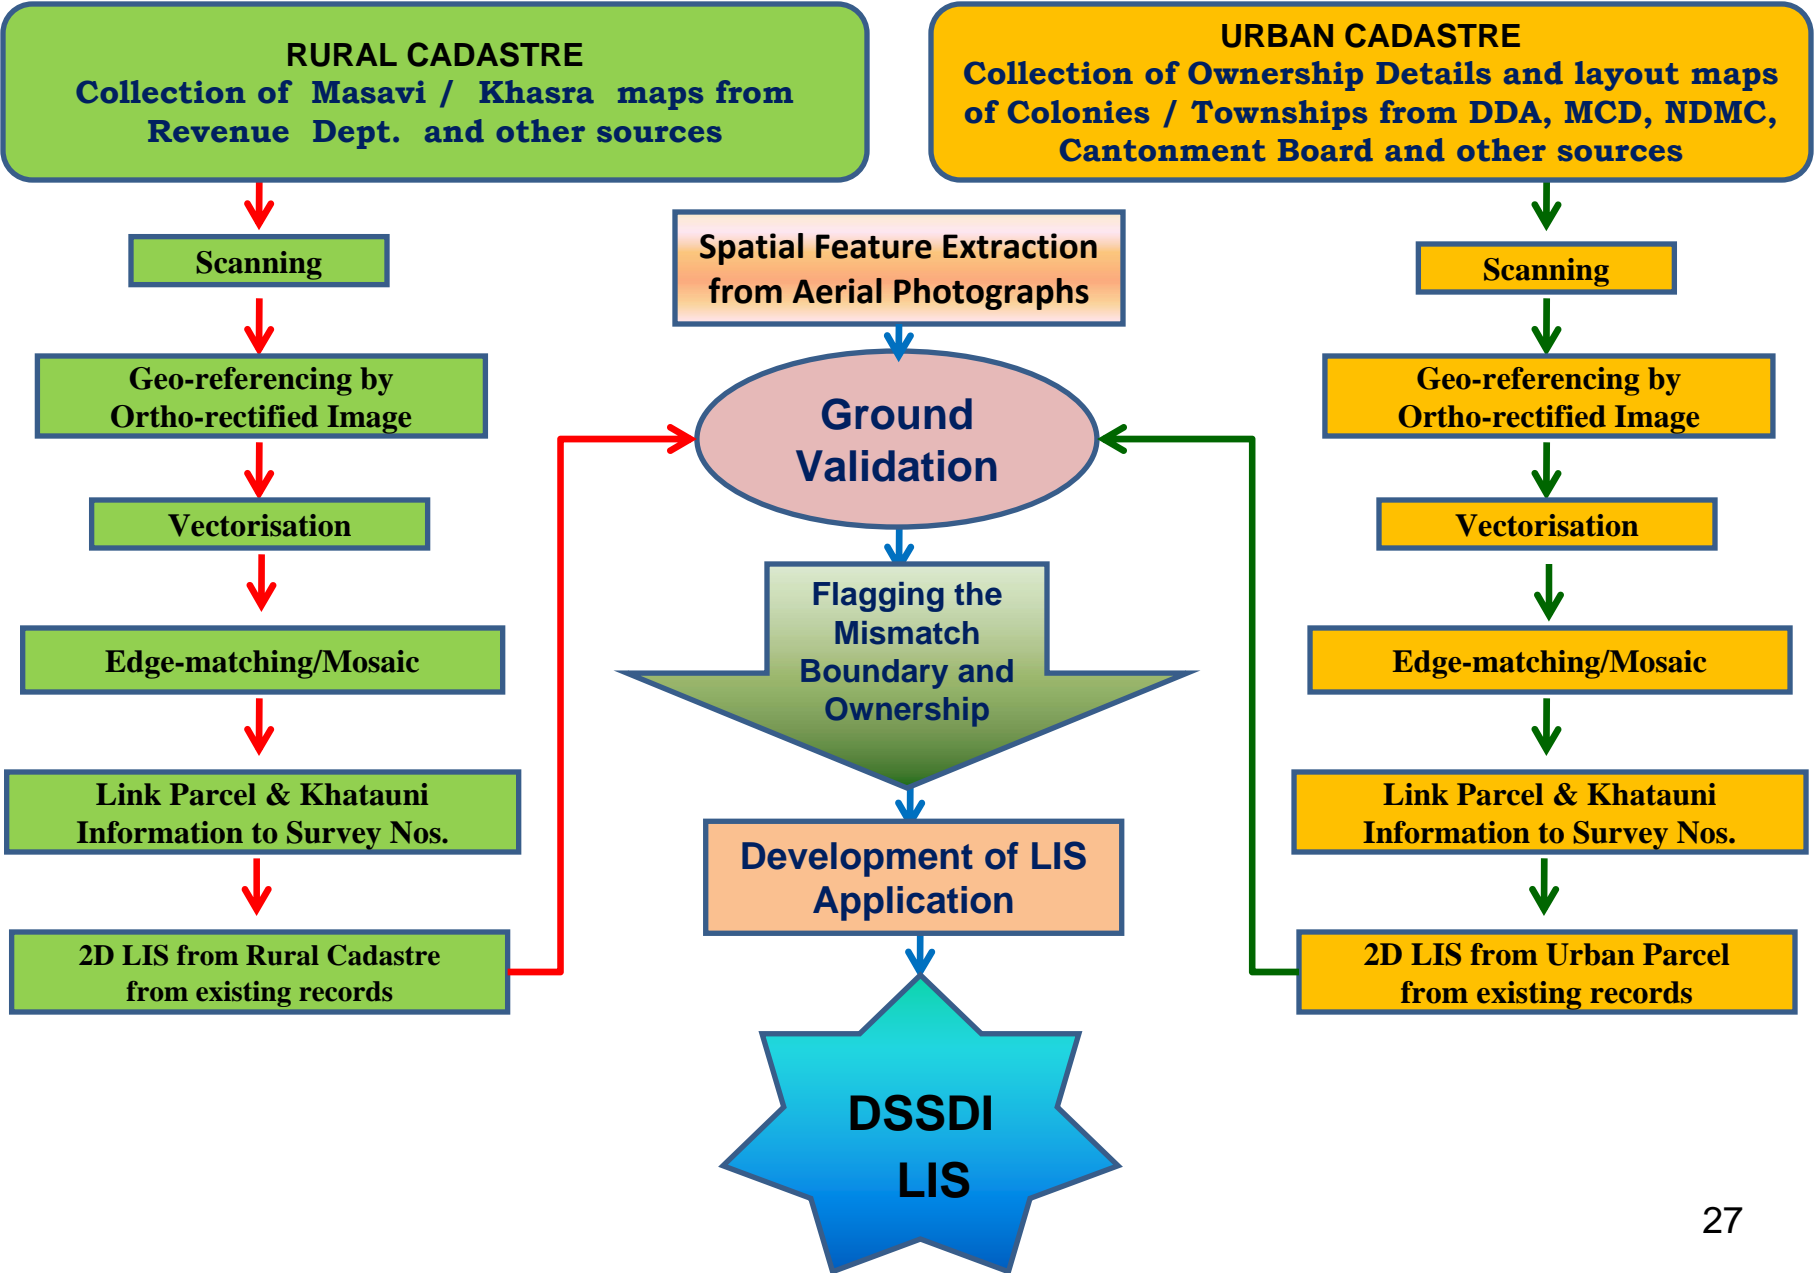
RURAL CADASTRE
Collection of Masavi / Khasra maps from Revenue Dept. and other sources

Scanning

Geo-referencing by Ortho-rectified Image

Vectorisation

Edge-matching/Mosaic

Link Parcel & Khatauni Information to Survey Nos.

2D LIS from Rural Cadastre from existing records

Spatial Feature Extraction from Aerial Photographs

Ground Validation

Flagging the Mismatch Boundary and Ownership

Development of LIS Application

DSSDI LIS

URBAN CADASTRE
Collection of Ownership Details and layout maps of Colonies / Townships from DDA, MCD, NDMC, Cantonment Board and other sources

Scanning

Geo-referencing by Ortho-rectified Image

Vectorisation

Edge-matching/Mosaic

Link Parcel & Khatauni Information to Survey Nos.

2D LIS from Urban Parcel from existing records

27